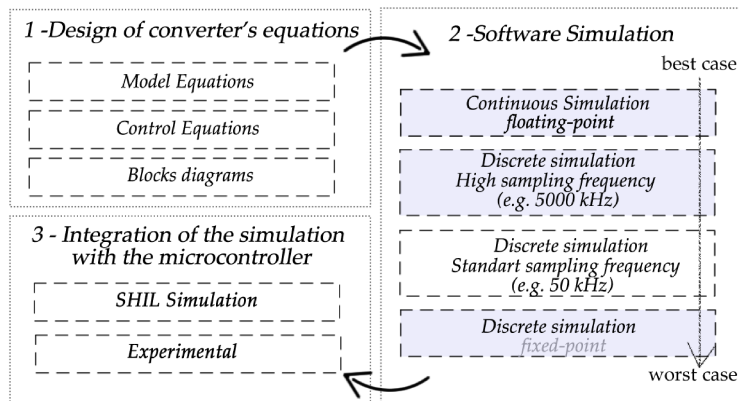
1 -Design of converter's equations

Model Equations

Control Equations

Blocks diagrams

2 -Software Simulation

best case

Continuous Simulation
floating-point

Discrete simulation
High sampling frequency
(e.g. 5000 kHz)

Discrete simulation
Standart sampling frequency
(e.g. 50 kHz)

Discrete simulation
fixed-point

worst case

3 - Integration of the simulation with the microcontroller

SHIL Simulation

Experimental